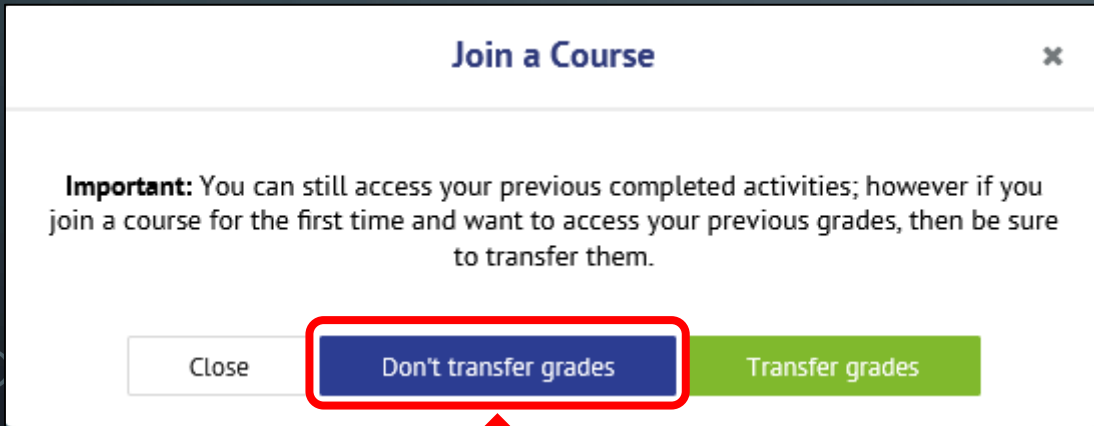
Join a Course

×

**Important:** You can still access your previous completed activities; however if you join a course for the first time and want to access your previous grades, then be sure to transfer them.

Close

Don't transfer grades

Transfer grades